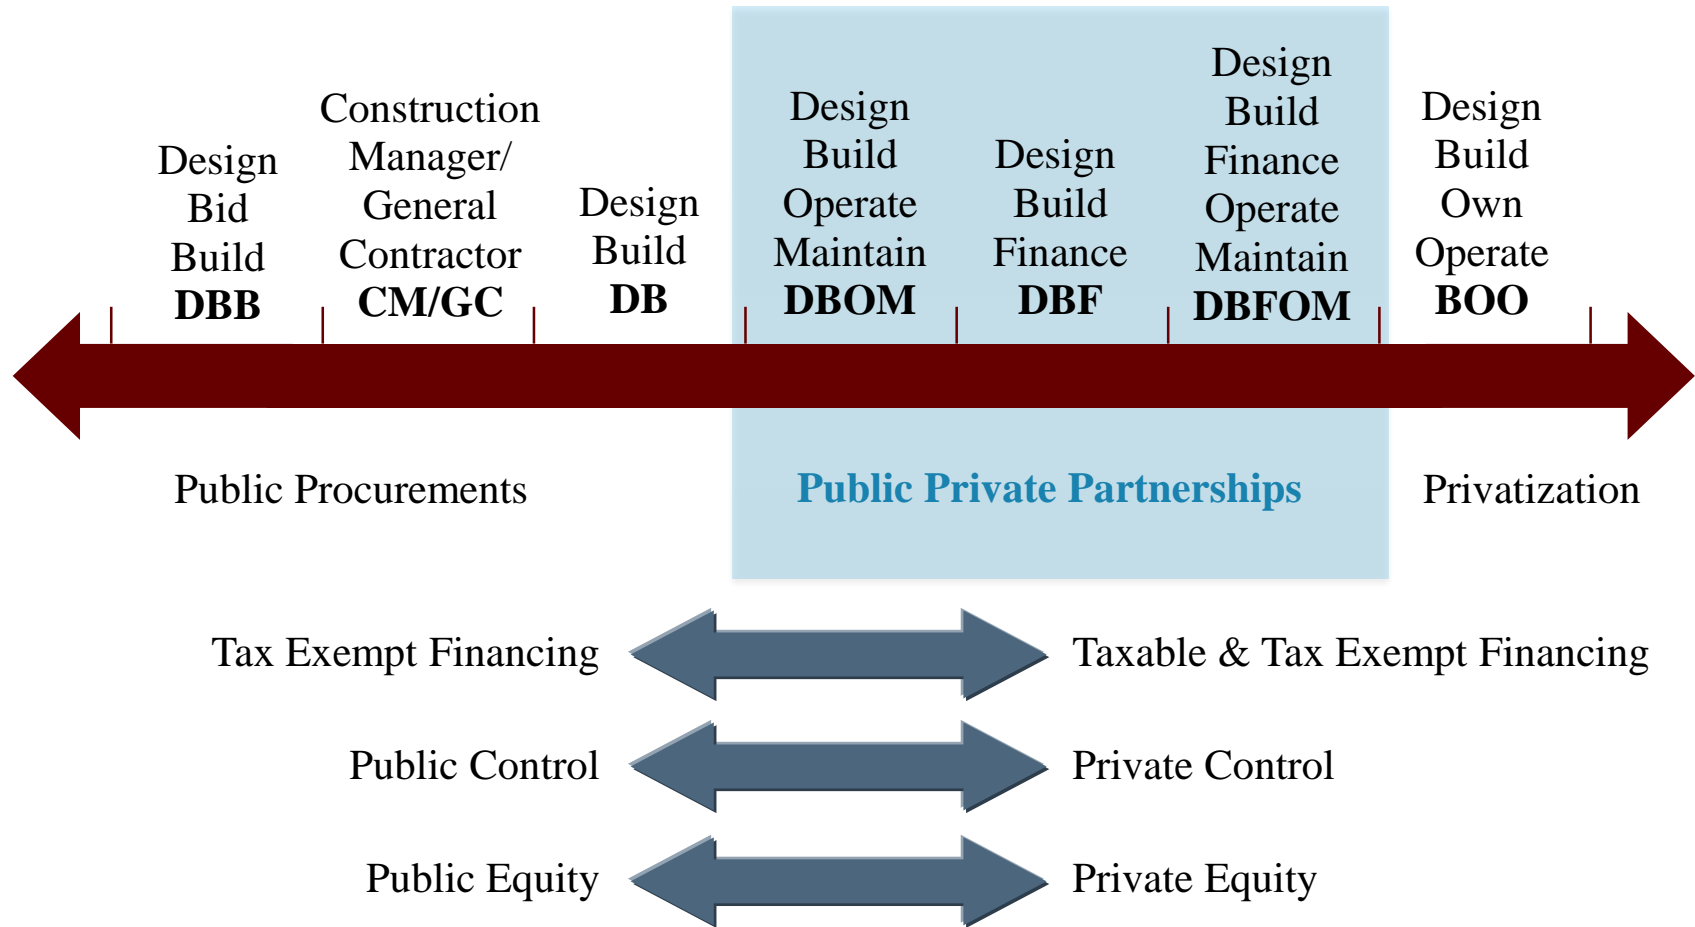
Design Bid Build
**DBB**

Construction Manager/ General Contractor
**CM/GC**

Design Build
**DB**

Design Build Operate Maintain
**DBOM**

Design Build Finance
**DBF**

Design Build Finance Operate Maintain
**DBFOM**

Design Build Own Operate
**BOO**

Public Procurements

**Public Private Partnerships**

Privatization

Tax Exempt Financing

Taxable & Tax Exempt Financing

Public Control

Private Control

Public Equity

Private Equity